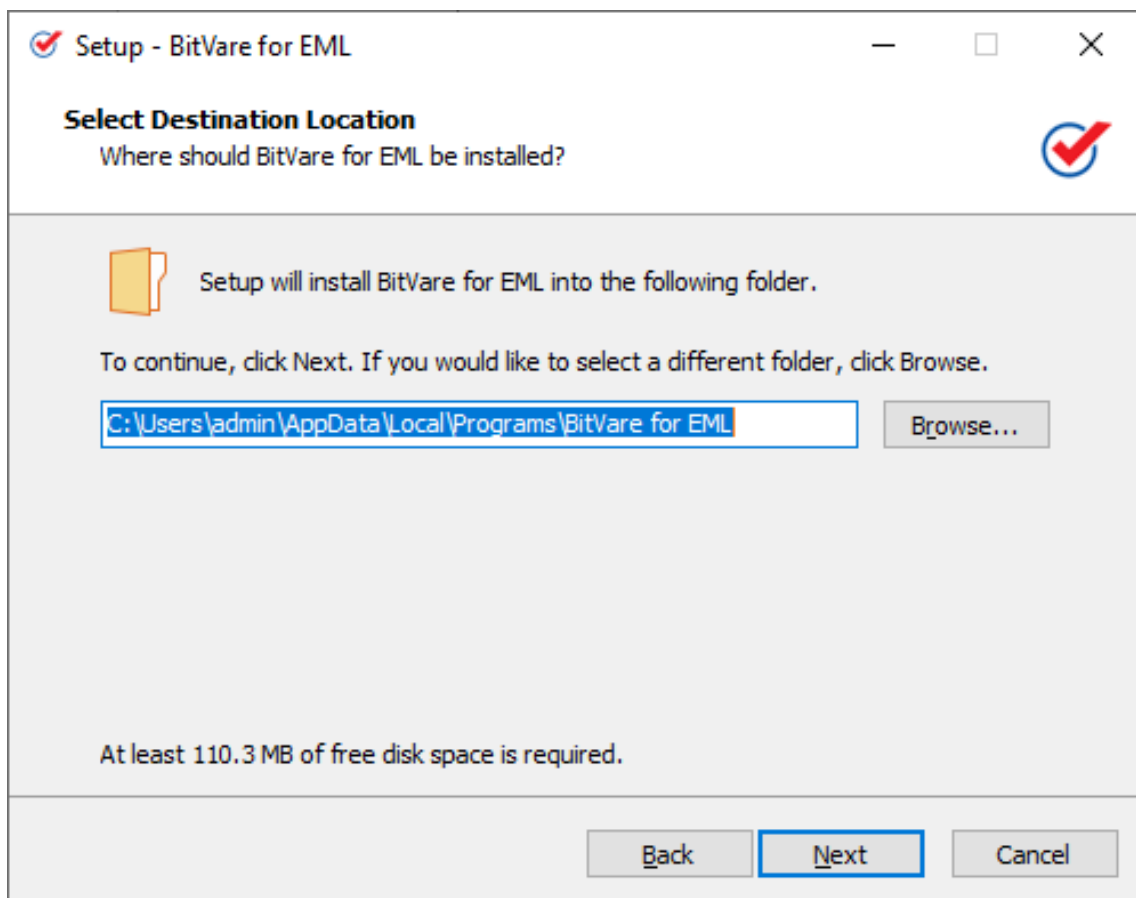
Setup - BitVare for EML

Select Destination Location
Where should BitVare for EML be installed?

Setup will install BitVare for EML into the following folder.

To continue, click Next. If you would like to select a different folder, click Browse.

C:\Users\admin\AppData\Local\Programs\BitVare for EML

Browse...

At least 110.3 MB of free disk space is required.

Back

Next

Cancel